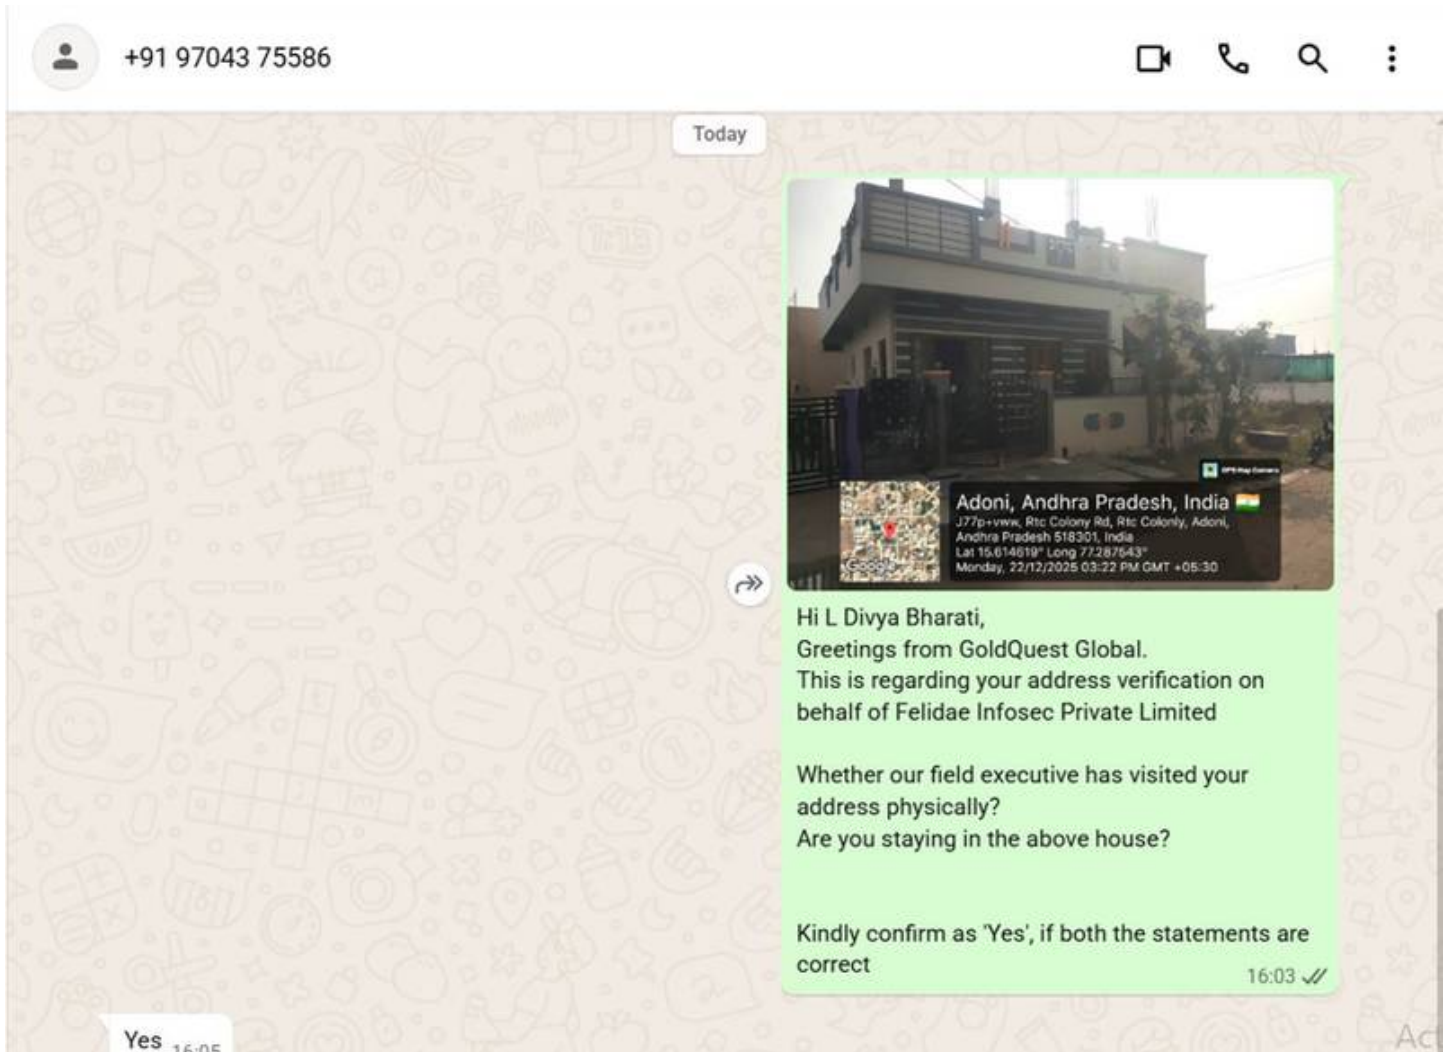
+91 97043 75586

Today

GPS Map Camera

Adoni, Andhra Pradesh, India
J77p+vww, Rtc Colony Rd, Rtc Colonly, Adoni, Andhra Pradesh 518301, India
Lat 15.614619° Long 77.287643°
Monday, 22/12/2025 03:22 PM GMT +05:30

Google

Hi L Divya Bharati,
Greetings from GoldQuest Global.
This is regarding your address verification on behalf of Felidae Infosec Private Limited

Whether our field executive has visited your address physically?
Are you staying in the above house?

Kindly confirm as 'Yes', if both the statements are correct
16:03

Yes 16:05

Ac